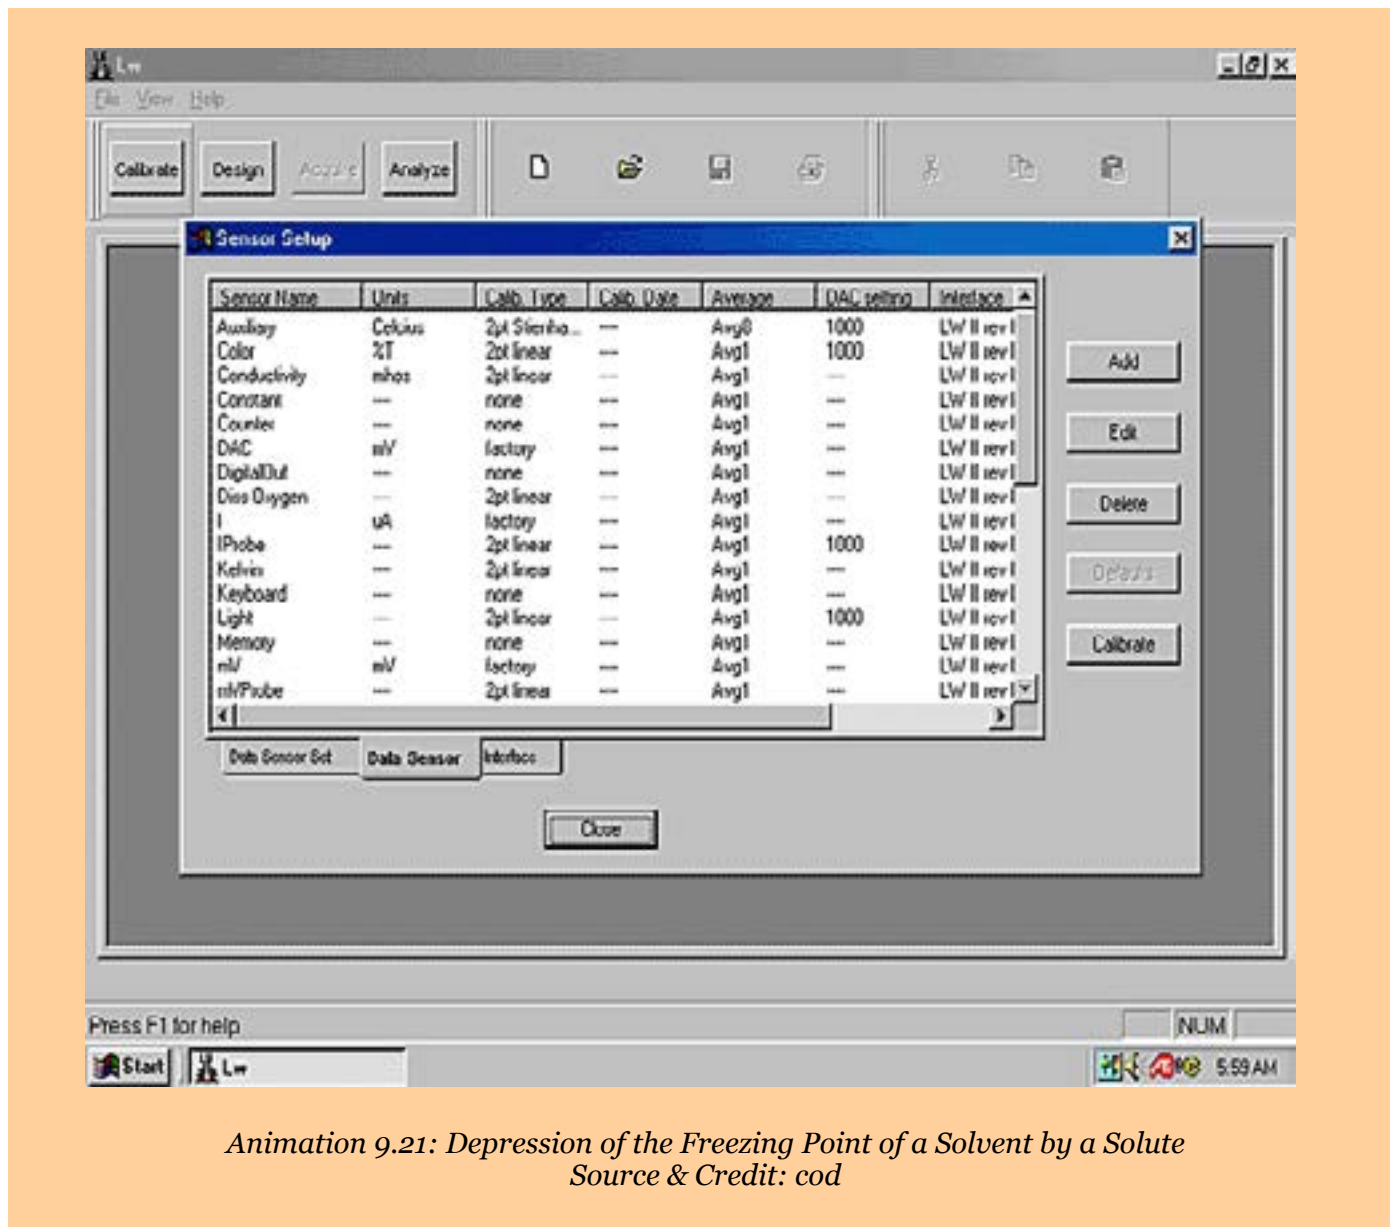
Lw

File View Help

Calibrate Design Acquire Analyze

Sensor Setup

| Sensor Name | Units | Calib. Type | Calib. Date | Average | DAC setting | Interface |
|---|---|---|---|---|---|---|
| Auxiliary | Celsius | 2pt Steinha... | --- | Avg8 | 1000 | LW II rev I |
| Color | %T | 2pt linear | --- | Avg1 | 1000 | LW II rev I |
| Conductivity | mhos | 2pt linear | --- | Avg1 | --- | LW II rev I |
| Constant | --- | none | --- | Avg1 | --- | LW II rev I |
| Counter | --- | none | --- | Avg1 | --- | LW II rev I |
| DAC | mV | factory | --- | Avg1 | --- | LW II rev I |
| DigitalOut | --- | none | --- | Avg1 | --- | LW II rev I |
| Diss Oxygen | --- | 2pt linear | --- | Avg1 | --- | LW II rev I |
| I | uA | factory | --- | Avg1 | --- | LW II rev I |
| IProbe | --- | 2pt linear | --- | Avg1 | 1000 | LW II rev I |
| Kelvin | --- | 2pt linear | --- | Avg1 | --- | LW II rev I |
| Keyboard | --- | none | --- | Avg1 | --- | LW II rev I |
| Light | --- | 2pt linear | --- | Avg1 | 1000 | LW II rev I |
| Memory | --- | none | --- | Avg1 | --- | LW II rev I |
| mV | mV | factory | --- | Avg1 | --- | LW II rev I |
| mVProbe | --- | 2pt linear | --- | Avg1 | --- | LW II rev I |

Add
Edit
Delete
Defaults
Calibrate

Data Sensor Set Data Sensor Interface

Close

Press F1 for help

NUM

Start Lw

5:59 AM

Animation 9.21: Depression of the Freezing Point of a Solvent by a Solute
Source & Credit: cod